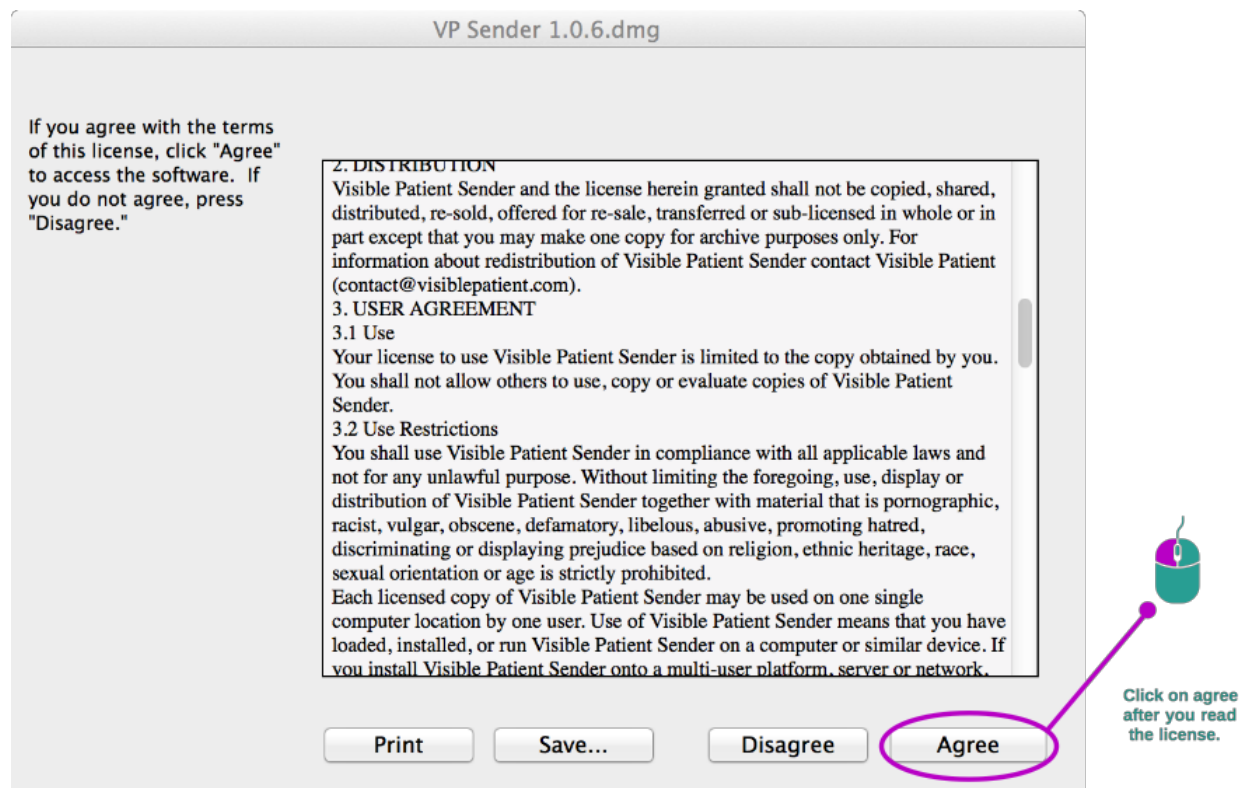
VP Sender 1.0.6.dmg

If you agree with the terms of this license, click "Agree" to access the software. If you do not agree, press "Disagree."

2. DISTRIBUTION
Visible Patient Sender and the license herein granted shall not be copied, shared, distributed, re-sold, offered for re-sale, transferred or sub-licensed in whole or in part except that you may make one copy for archive purposes only. For information about redistribution of Visible Patient Sender contact Visible Patient (contact@visiblepatient.com).
3. USER AGREEMENT
3.1 Use
Your license to use Visible Patient Sender is limited to the copy obtained by you. You shall not allow others to use, copy or evaluate copies of Visible Patient Sender.
3.2 Use Restrictions
You shall use Visible Patient Sender in compliance with all applicable laws and not for any unlawful purpose. Without limiting the foregoing, use, display or distribution of Visible Patient Sender together with material that is pornographic, racist, vulgar, obscene, defamatory, libelous, abusive, promoting hatred, discriminating or displaying prejudice based on religion, ethnic heritage, race, sexual orientation or age is strictly prohibited.
Each licensed copy of Visible Patient Sender may be used on one single computer location by one user. Use of Visible Patient Sender means that you have loaded, installed, or run Visible Patient Sender on a computer or similar device. If you install Visible Patient Sender onto a multi-user platform, server or network,

Print
Save...
Disagree
Agree

Click on agree after you read the license.